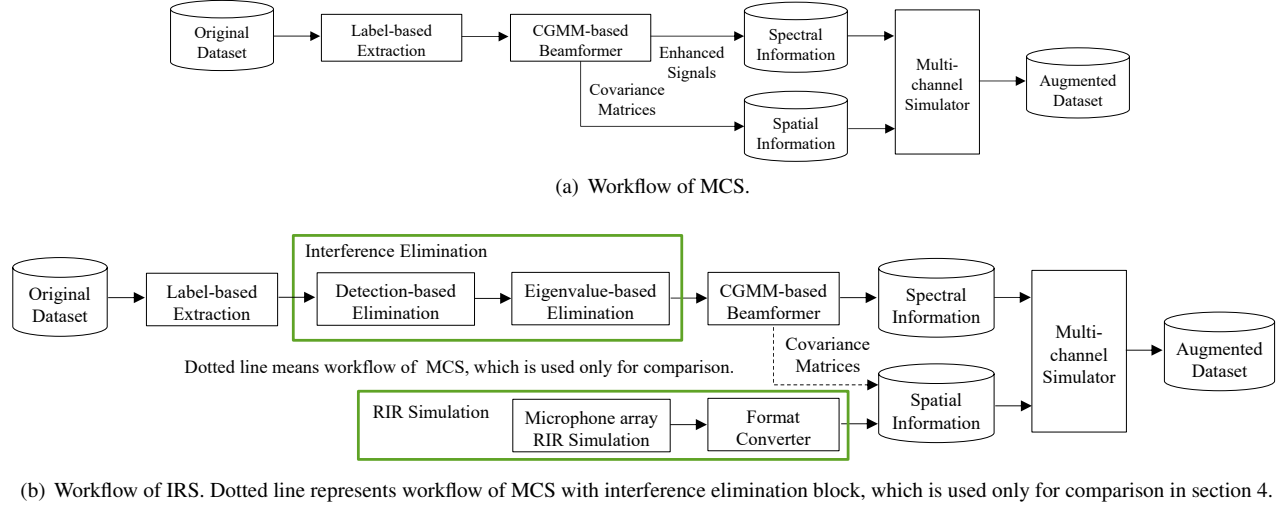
Original Dataset

Label-based Extraction

CGMM-based Beamformer

Enhanced Signals

Spectral Information

Covariance Matrices

Spatial Information

Multi-channel Simulator

Augmented Dataset

(a) Workflow of MCS.

Interference Elimination

Original Dataset

Label-based Extraction

Detection-based Elimination

Eigenvalue-based Elimination

CGMM-based Beamformer

Spectral Information

Multi-channel Simulator

Augmented Dataset

Covariance Matrices

Dotted line means workflow of MCS, which is used only for comparison.

RIR Simulation

Microphone array RIR Simulation

Format Converter

Spatial Information

(b) Workflow of IRS. Dotted line represents workflow of MCS with interference elimination block, which is used only for comparison in section 4.